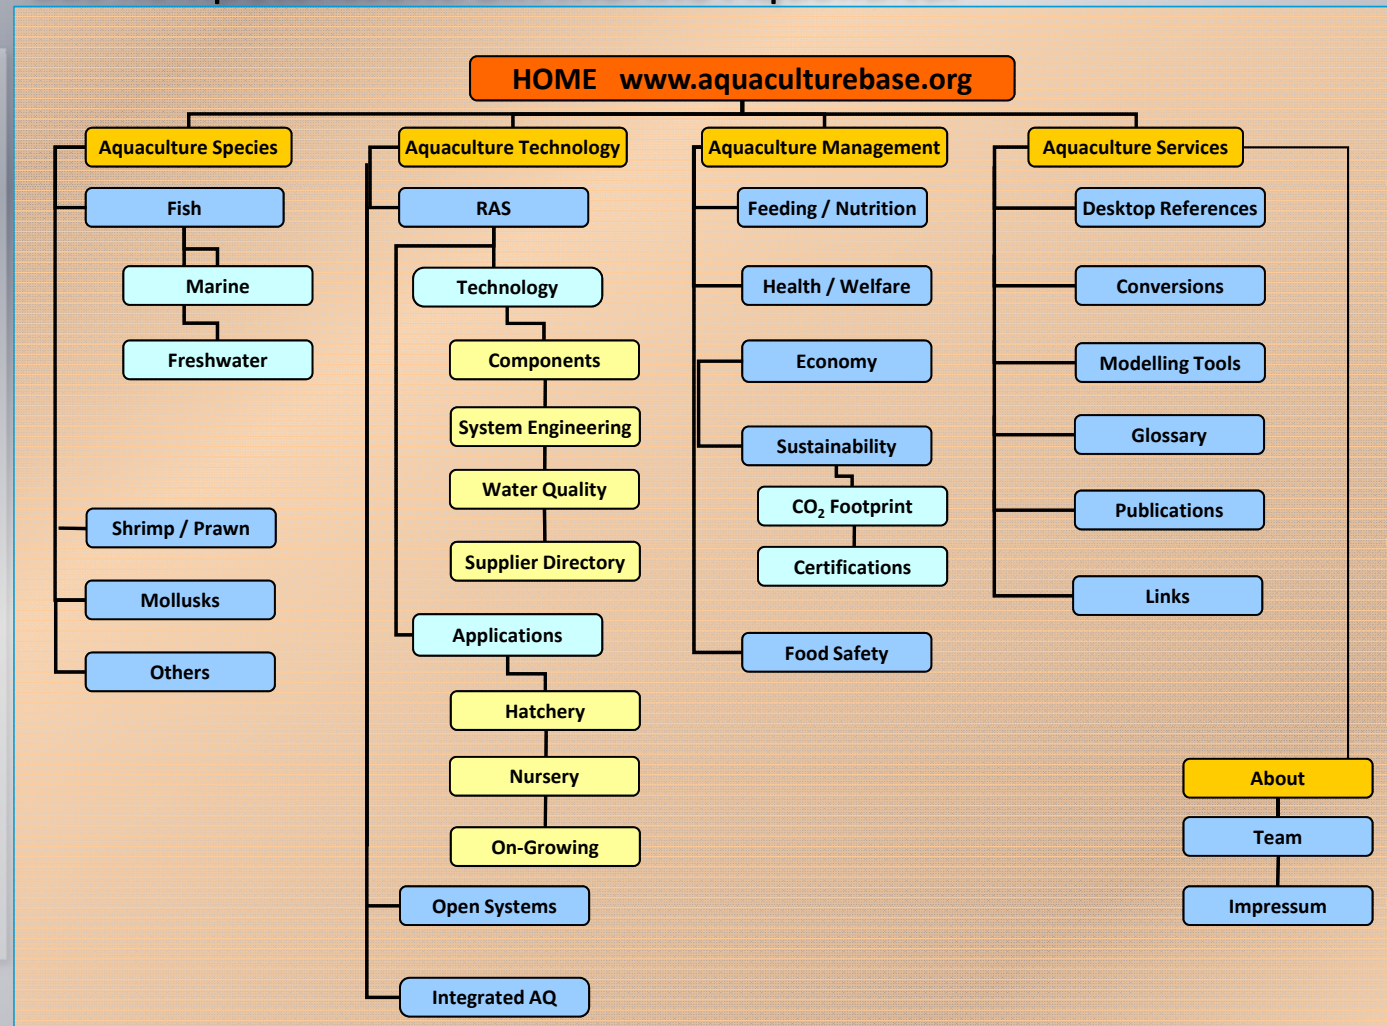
HOME www.aquaculturebase.org

Aquaculture Species

Fish

Marine

Freshwater

Shrimp / Prawn

Mollusks

Others

Aquaculture Technology

RAS

Technology

Components

System Engineering

Water Quality

Supplier Directory

Applications

Hatchery

Nursery

On-Growing

Open Systems

Integrated AQ

Aquaculture Management

Feeding / Nutrition

Health / Welfare

Economy

Sustainability

$CO_2$ Footprint

Certifications

Food Safety

Aquaculture Services

Desktop References

Conversions

Modelling Tools

Glossary

Publications

Links

About

Team

Impressum